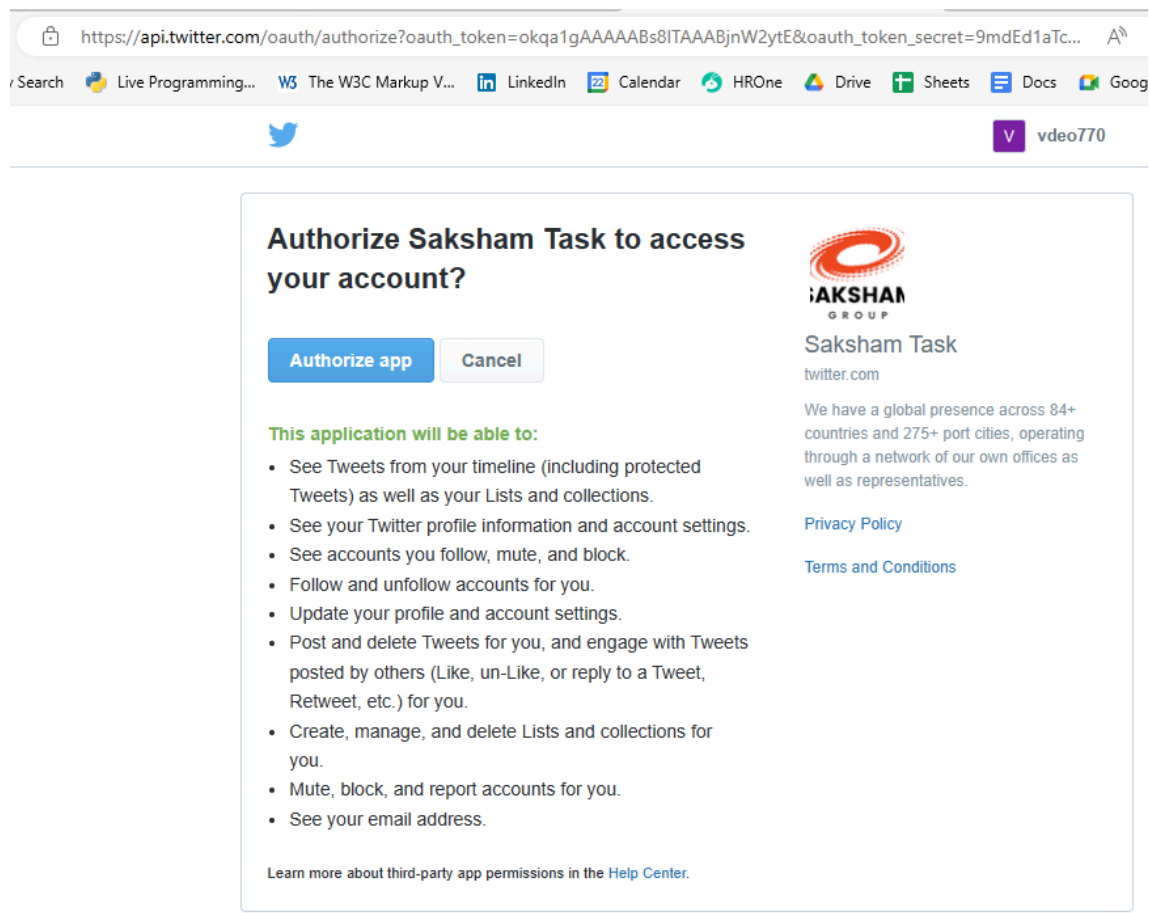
https://api.twitter.com/oauth/authorize?oauth_token=okqa1gAAAAABs8ITAAABjnW2ytE&oauth_token_secret=9mdEd1aTc...

Search  Live Programming...  The W3C Markup V...  LinkedIn  Calendar  HROne  Drive  Sheets  Docs  Goog

V vdeo770

Authorize Saksham Task to access your account?

Authorize app  Cancel

This application will be able to:

- See Tweets from your timeline (including protected Tweets) as well as your Lists and collections.
- See your Twitter profile information and account settings.
- See accounts you follow, mute, and block.
- Follow and unfollow accounts for you.
- Update your profile and account settings.
- Post and delete Tweets for you, and engage with Tweets posted by others (Like, un-Like, or reply to a Tweet, Retweet, etc.) for you.
- Create, manage, and delete Lists and collections for you.
- Mute, block, and report accounts for you.
- See your email address.

Learn more about third-party app permissions in the Help Center.

SAKSHAM GROUP

Saksham Task

twitter.com

We have a global presence across 84+ countries and 275+ port cities, operating through a network of our own offices as well as representatives.

Privacy Policy

Terms and Conditions